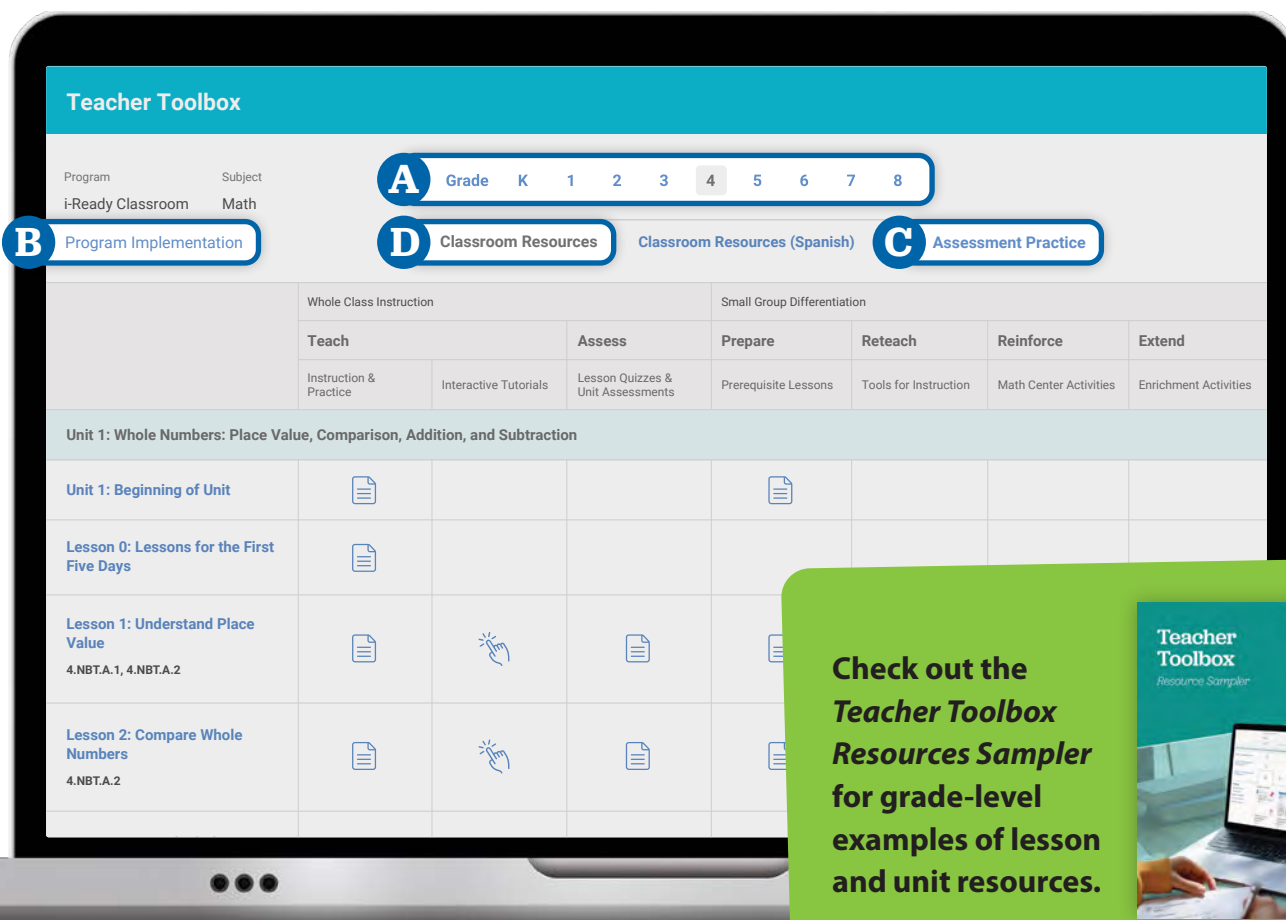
Teacher Toolbox

Program
i-Ready Classroom

Subject
Math

A Grade K 1 2 3 4 5 6 7 8

B Program Implementation

D Classroom Resources

Classroom Resources (Spanish)

C Assessment Practice

| | Whole Class Instruction | | | Small Group Differentiation | | | |
|---|---|---|---|---|---|---|---|
| | Teach | | Assess | Prepare | Reteach | Reinforce | Extend |
| | Instruction & Practice | Interactive Tutorials | Lesson Quizzes & Unit Assessments | Prerequisite Lessons | Tools for Instruction | Math Center Activities | Enrichment Activities |
| Unit 1: Whole Numbers: Place Value, Comparison, Addition, and Subtraction | | | | | | | |
| Unit 1: Beginning of Unit | | | | | | | |
| Lesson 0: Lessons for the First Five Days | | | | | | | |
| Lesson 1: Understand Place Value 4.NBT.A.1, 4.NBT.A.2 | | | | | | | |
| Lesson 2: Compare Whole Numbers 4.NBT.A.2 | | | | | | | |

Check out the *Teacher Toolbox Resources Sampler* for grade-level examples of lesson and unit resources.

Teacher Toolbox
Resource Sampler